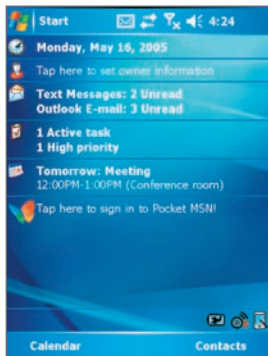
Start 4:24

Monday, May 16, 2005

Tap here to set owner information

Text Messages: 2 Unread
Outlook E-mail: 3 Unread

1 Active task
1 High priority

Tomorrow: Meeting
12:00PM-1:00PM (Conference room)

Tap here to sign in to Pocket MSN!

Calendar

Contacts